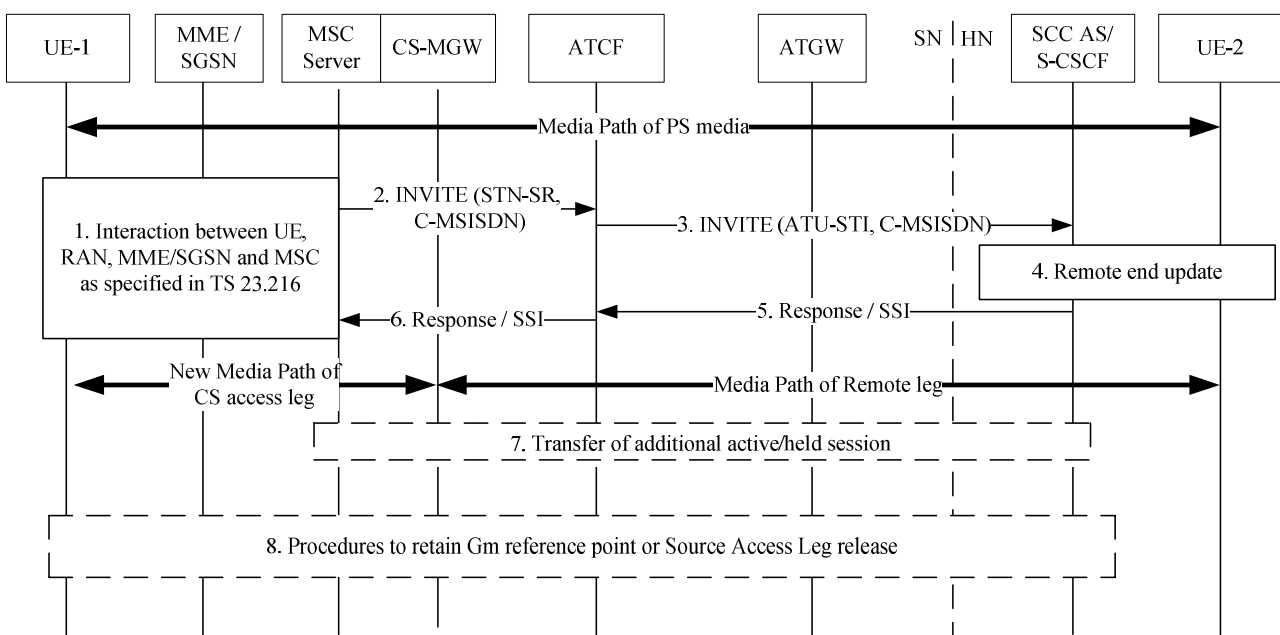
UE-1

MME / SGSN

MSC Server

CS-MGW

ATCF

ATGW

SN

HN

SCC AS/ S-CSCF

UE-2

Media Path of PS media

2. INVITE (STN-SR, C-MSISDN)

1. Interaction between UE, RAN, MME/SGSN and MSC as specified in TS 23.216

3. INVITE (ATU-STI, C-MSISDN)

4. Remote end update

5. Response / SSI

6. Response / SSI

New Media Path of CS access leg

Media Path of Remote leg

7. Transfer of additional active/held session

8. Procedures to retain Gm reference point or Source Access Leg release